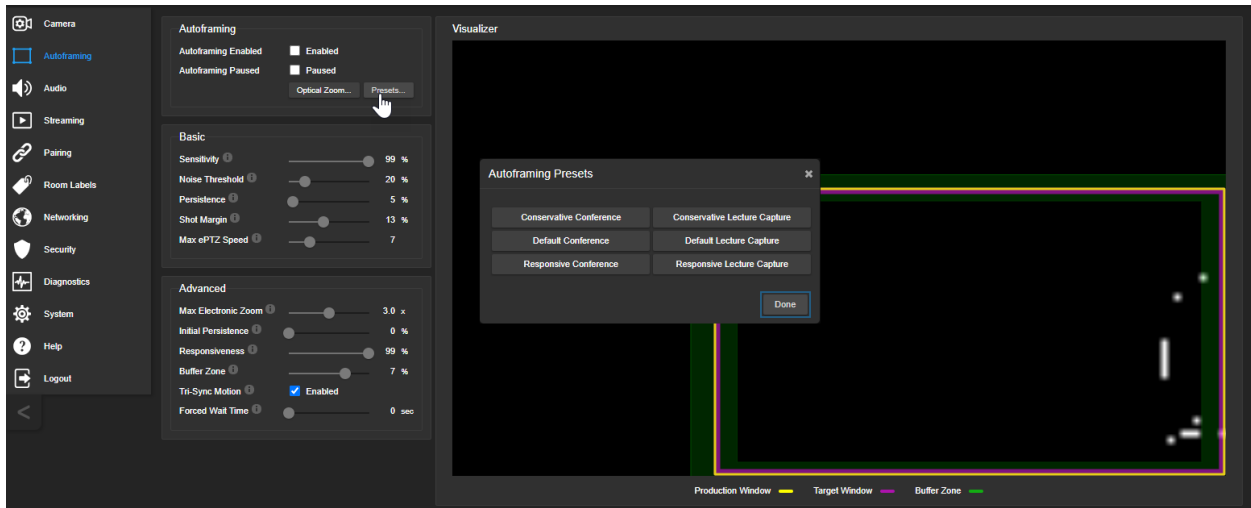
Camera
Autoframing
Audio
Streaming
Pairing
Room Labels
Networking
Security
Diagnostics
System
Help
Logout

Autoframing
Autoframing Enabled Enabled
Autoframing Paused Paused
Optical Zoom... Presets...

Basic
Sensitivity 99 %
Noise Threshold 20 %
Persistence 5 %
Shot Margin 13 %
Max ePTZ Speed 7

Advanced
Max Electronic Zoom 3.0 x
Initial Persistence 0 %
Responsiveness 99 %
Buffer Zone 7 %
Tri-Sync Motion Enabled
Forced Wait Time 0 sec

Visualizer

Autoframing Presets
×
Conservative Conference
Conservative Lecture Capture
Default Conference
Default Lecture Capture
Responsive Conference
Responsive Lecture Capture
Done

Production Window Target Window Buffer Zone